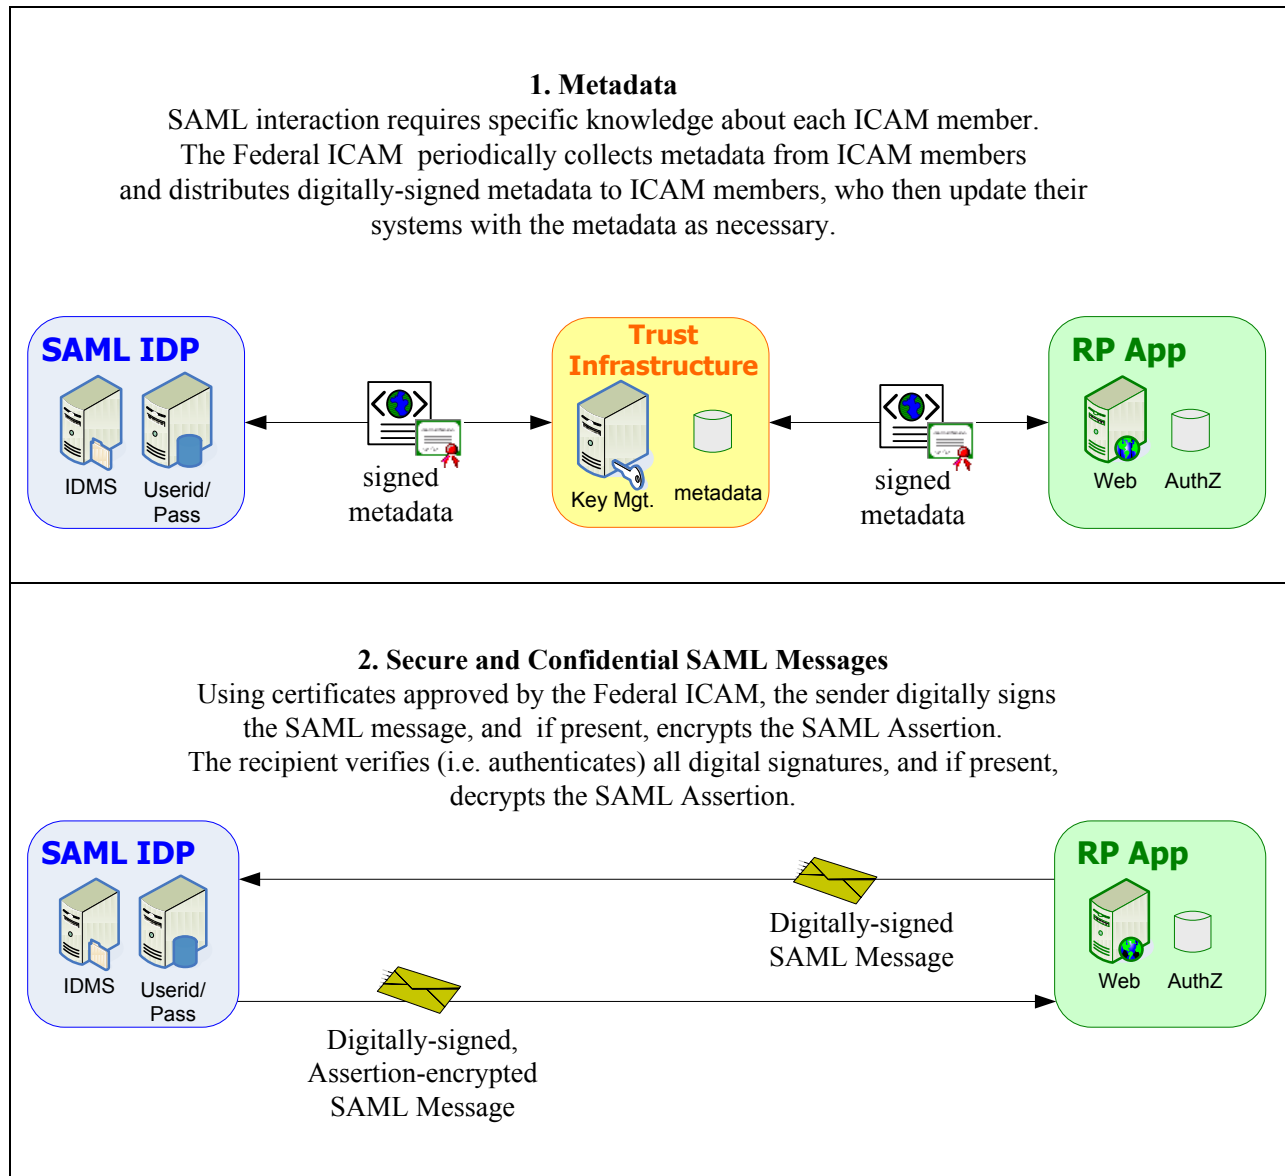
**1. Metadata**
SAML interaction requires specific knowledge about each ICAM member. The Federal ICAM periodically collects metadata from ICAM members and distributes digitally-signed metadata to ICAM members, who then update their systems with the metadata as necessary.

SAML IDP
IDMS
Userid/ Pass

signed metadata

Trust Infrastructure
Key Mgt.
metadata

signed metadata

RP App
Web
AuthZ

**2. Secure and Confidential SAML Messages**
Using certificates approved by the Federal ICAM, the sender digitally signs the SAML message, and if present, encrypts the SAML Assertion. The recipient verifies (i.e. authenticates) all digital signatures, and if present, decrypts the SAML Assertion.

SAML IDP
IDMS
Userid/ Pass

Digitally-signed SAML Message

RP App
Web
AuthZ

Digitally-signed, Assertion-encrypted SAML Message